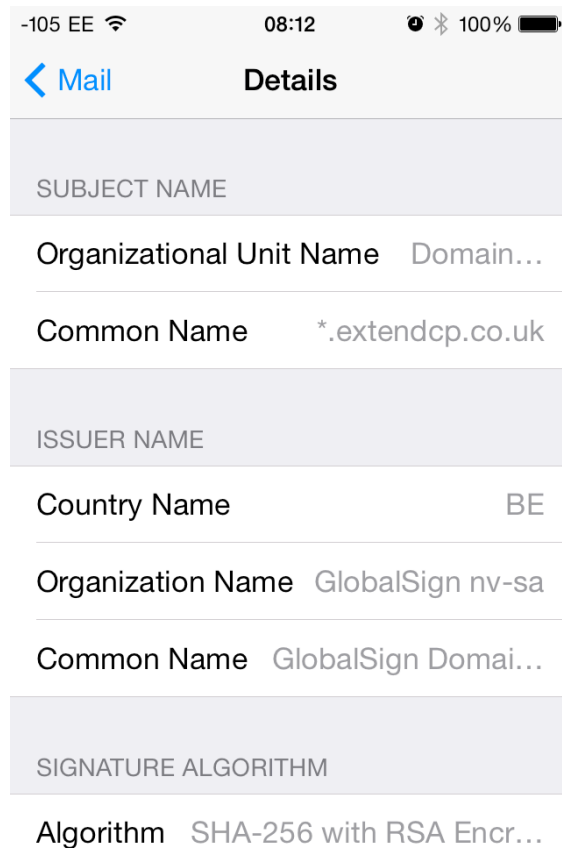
-105 EE 08:12 100%

Mail Details

SUBJECT NAME

Organizational Unit Name Domain…

Common Name *.extendcp.co.uk

ISSUER NAME

Country Name BE

Organization Name GlobalSign nv-sa

Common Name GlobalSign Domai…

SIGNATURE ALGORITHM

Algorithm SHA-256 with RSA Encr…